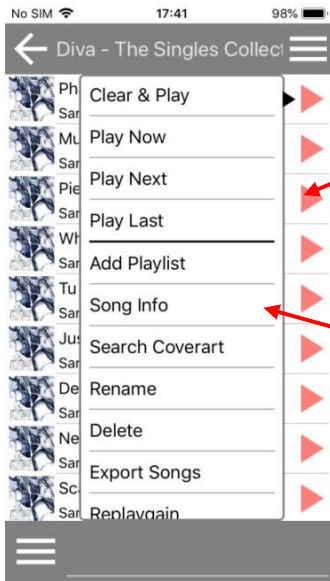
No SIM 17:41 98%

Diva - The Singles Collect

Ph
Sar
Mu
Sar
Pie
Sar
Wh
Sar
Tu
Sar
Jus
Sar
De
Sar
Ne
Sar
Sc
Sar

Clear & Play
Play Now
Play Next
Play Last
Add Playlist
Song Info
Search Coverart
Rename
Delete
Export Songs
Replaygain